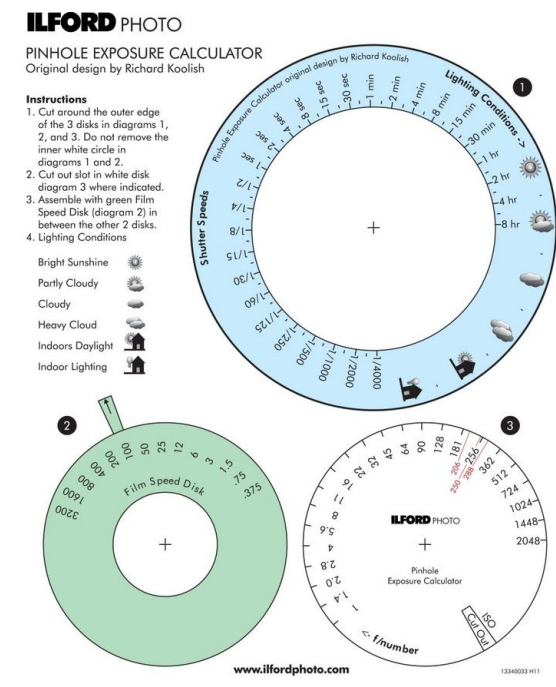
ILFORD PHOTO

PINHOLE EXPOSURE CALCULATOR
Original design by Richard Koolish

Instructions
1. Cut around the outer edge of the 3 disks in diagrams 1, 2, and 3. Do not remove the inner white circle in diagrams 1 and 2.
2. Cut out slot in white disk diagram 3 where indicated.
3. Assemble with green Film Speed Disk (diagram 2) in between the other 2 disks.
4. Lighting Conditions

Bright Sunshine
Partly Cloudy
Cloudy
Heavy Cloud
Indoors Daylight
Indoor Lighting

1

Pinhole Exposure Calculator original design by Richard Koolish

Lighting Conditions ->

Shutter Speeds

1/4000 1/2000 1/1000 1/500 1/250 1/125 1/60 1/30 1/15 1/8 1/4 1/2 1 sec 2 sec 4 sec 8 sec 15 sec 30 sec 1 min 2 min 4 min 8 min 15 min 30 min 1 hr 2 hr 4 hr 8 hr

2

Film Speed Disk

3200 1600 800 400 200 100 50 25 12 6 3 1.5 .75 .375

3

ILFORD PHOTO
Pinhole
Exposure Calculator

<- f/number

1.4 2.0 2.8 4 5.6 8 11 16 22 32 45 64 90 128 181 206 230 256 288 362 512 724 1024 1448 2048

ISO
Cut Out

www.ilfordphoto.com

13340033 H11